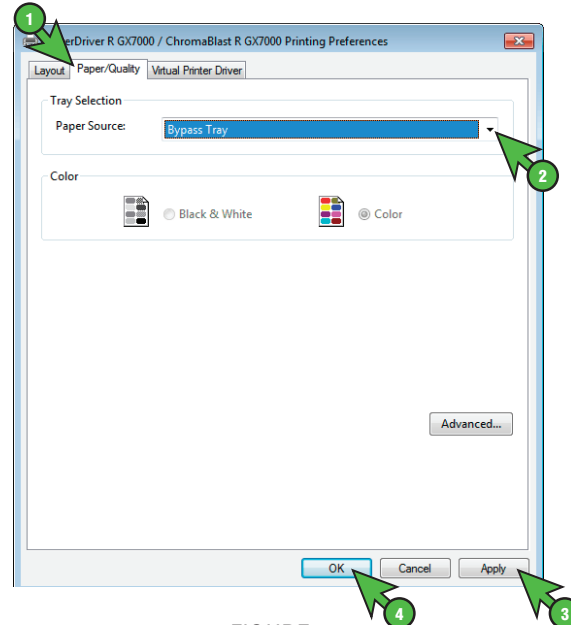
1

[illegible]erDriver R GX7000 / ChromaBlast R GX7000 Printing Preferences

Layout | Paper/Quality | Virtual Printer Driver

Tray Selection

Paper Source: Bypass Tray

2

Color

Black & White

Color

Advanced...

OK | Cancel | Apply

4

3